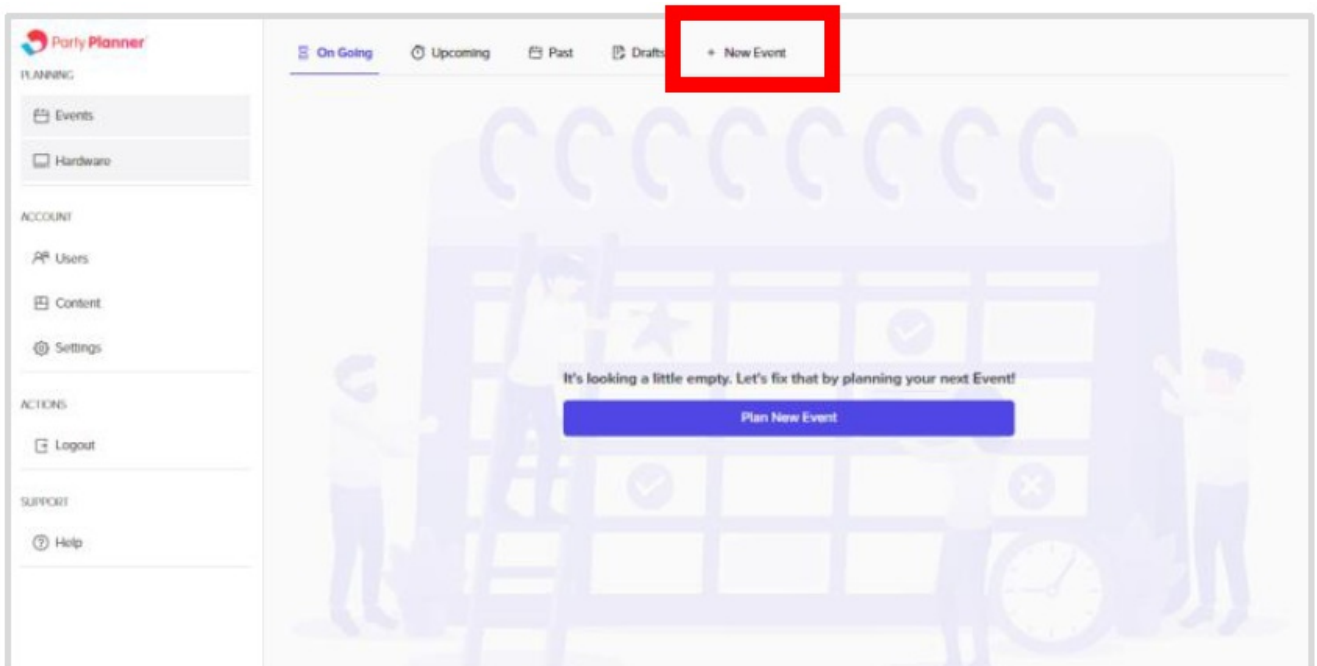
Party Planner
PLANNING
Events
Hardware
ACCOUNT
Users
Content
Settings
ACTIONS
Logout
SUPPORT
Help

On Going
Upcoming
Past
Drafts
+ New Event

It's looking a little empty. Let's fix that by planning your next Event!
Plan New Event